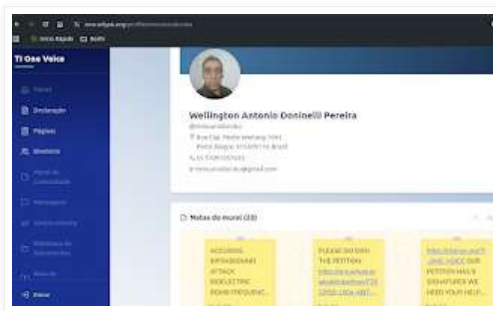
TI One Voice

Declaração
Páginas
Membros

Wellington Antonio Doninelli Pereira

Notas do mural (23)

ACQUIRED INTRADERMAL ATTACK DIELECTRIC RADIO FREQUENC...

PLEASE INFORM THE PETITION

OUR PETITION HAS 9 SIGNATURES WE NEED YOUR HELP...